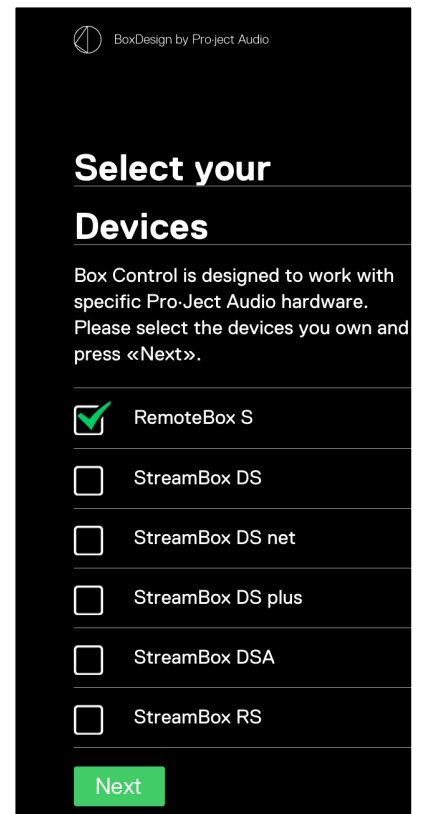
BoxDesign by Pro·ject Audio

Select your Devices

Box Control is designed to work with specific Pro·Ject Audio hardware. Please select the devices you own and press «Next».

RemoteBox S

StreamBox DS

StreamBox DS net

StreamBox DS plus

StreamBox DSA

StreamBox RS

Next